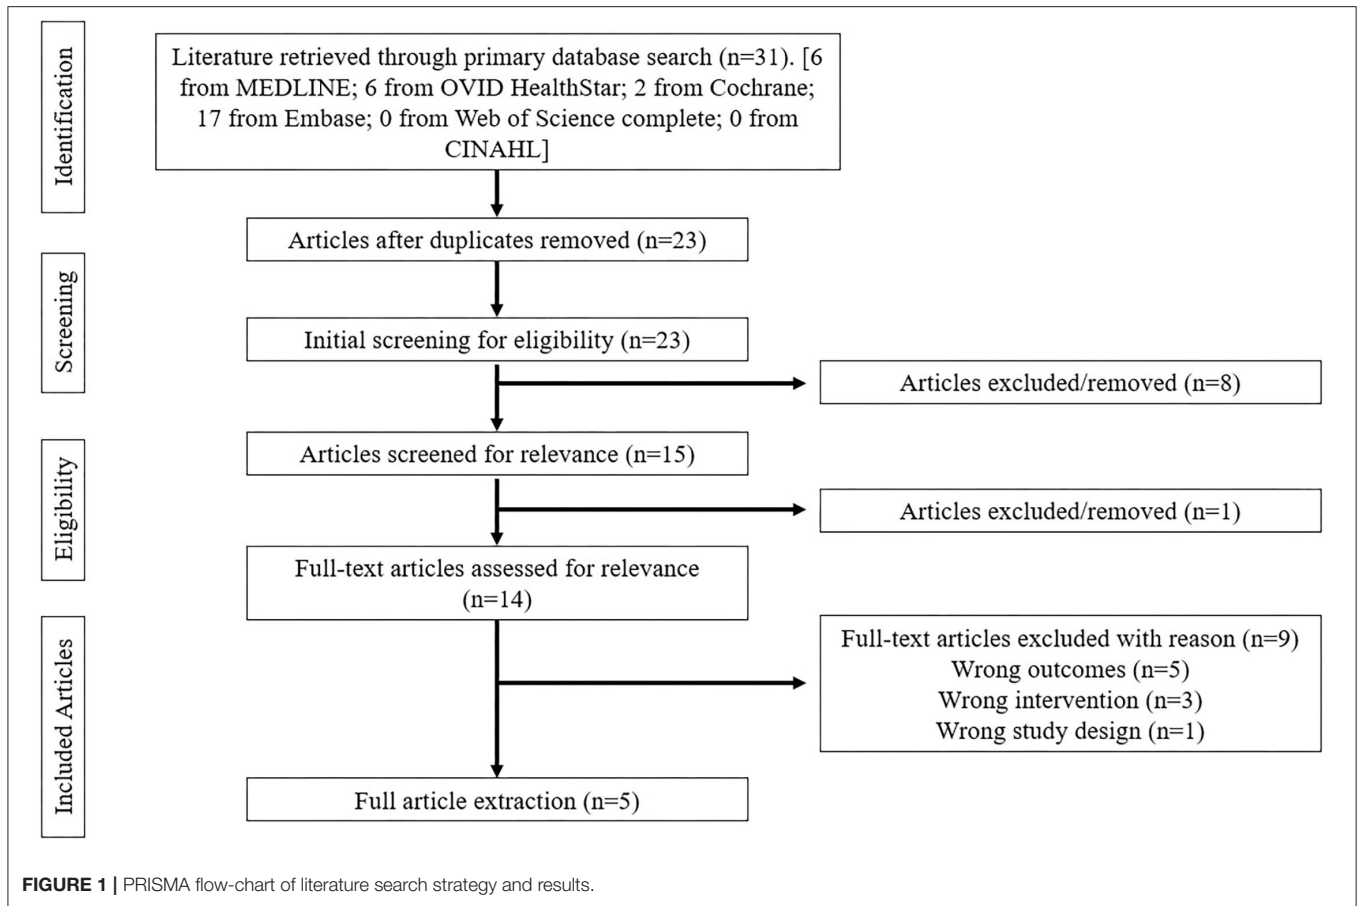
Identification

Literature retrieved through primary database search (n=31). [6 from MEDLINE; 6 from OVID HealthStar; 2 from Cochrane; 17 from Embase; 0 from Web of Science complete; 0 from CINAHL]

Articles after duplicates removed (n=23)

Screening

Initial screening for eligibility (n=23)

Articles excluded/removed (n=8)

Eligibility

Articles screened for relevance (n=15)

Articles excluded/removed (n=1)

Full-text articles assessed for relevance (n=14)

Included Articles

Full-text articles excluded with reason (n=9)
Wrong outcomes (n=5)
Wrong intervention (n=3)
Wrong study design (n=1)

Full article extraction (n=5)

FIGURE 1 | PRISMA flow-chart of literature search strategy and results.